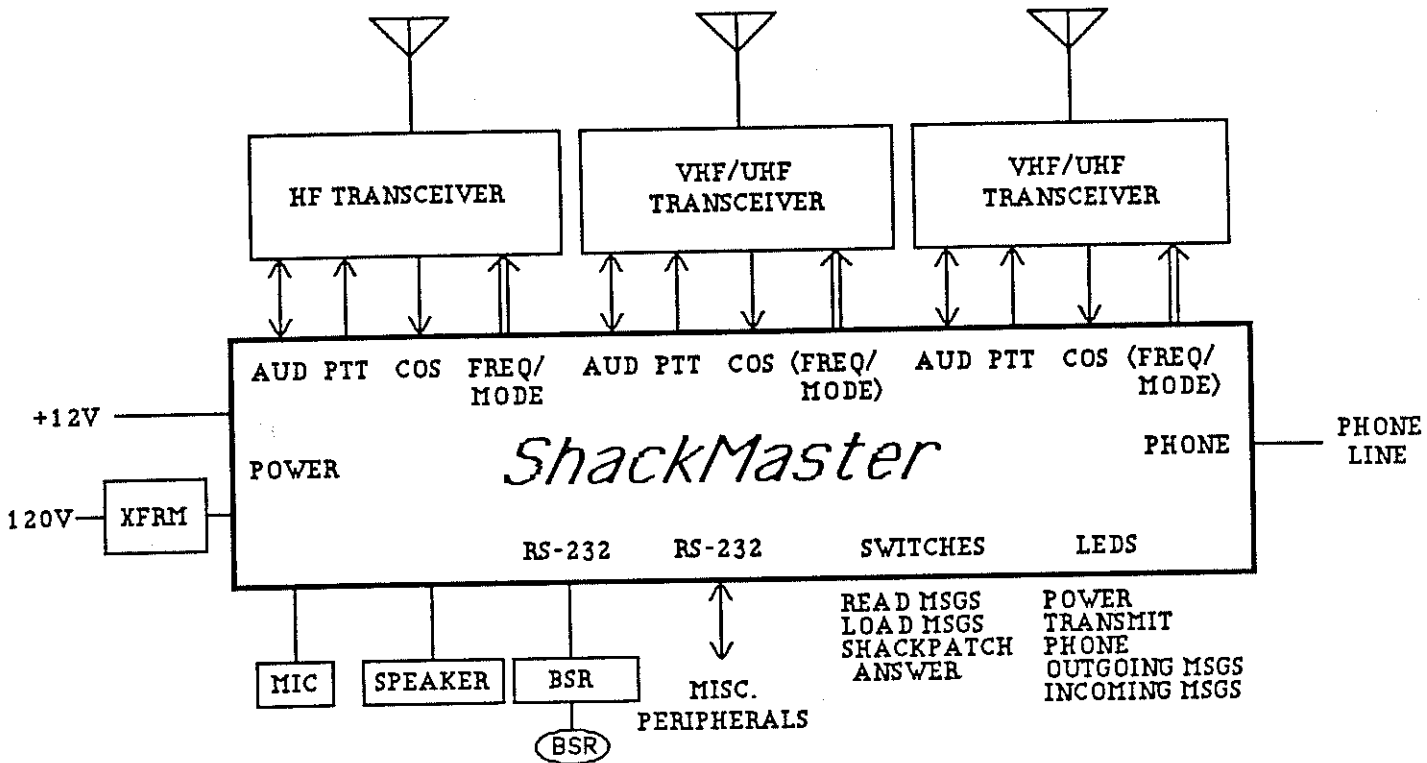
HF TRANSCEIVER

VHF/UHF TRANSCEIVER

VHF/UHF TRANSCEIVER

AUD PTT COS FREQ/ MODE

AUD PTT COS (FREQ/ MODE)

AUD PTT COS (FREQ/ MODE)

+12V

POWER

ShackMaster

PHONE

PHONE LINE

120V

XFRM

RS-232 RS-232 SWITCHES LEDS

READ MSGS
LOAD MSGS
SHACKPATCH
ANSWER

POWER
TRANSMIT
PHONE
OUTGOING MSGS
INCOMING MSGS

MIC

SPEAKER

BSR

BSR

MISC. PERIPHERALS